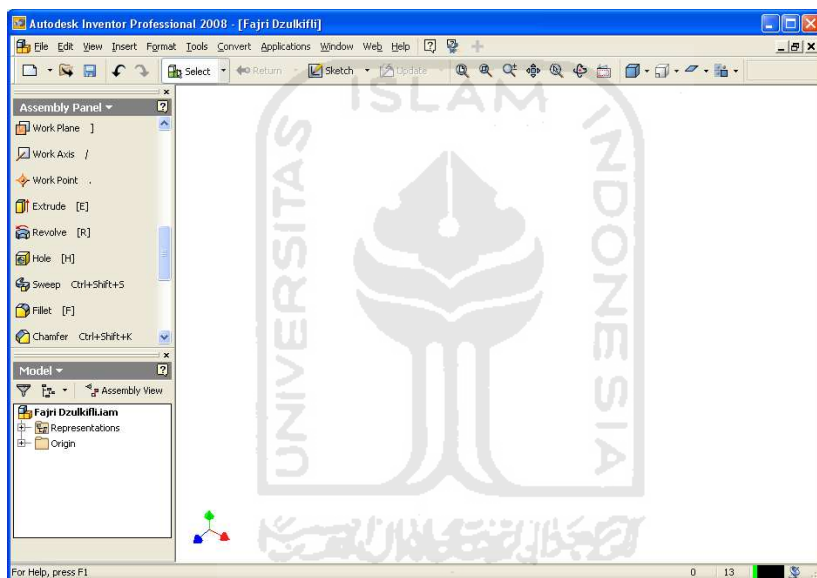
Autodesk Inventor Professional 2008 - [Fajri Dzulkifli]

File Edit View Insert Format Tools Convert Applications Window Web Help

Select Return Sketch Update

Assembly Panel

Work Plane ]

Work Axis /

Work Point .

Extrude [E]

Revolve [R]

Hole [H]

Sweep Ctrl+Shift+S

Fillet [F]

Chamfer Ctrl+Shift+K

Model

Assembly View

Fajri Dzulkifli.iam

Representations

Origin

ISLAM

UNIVERSITAS

INDONESIA

For Help, press F1

0 13